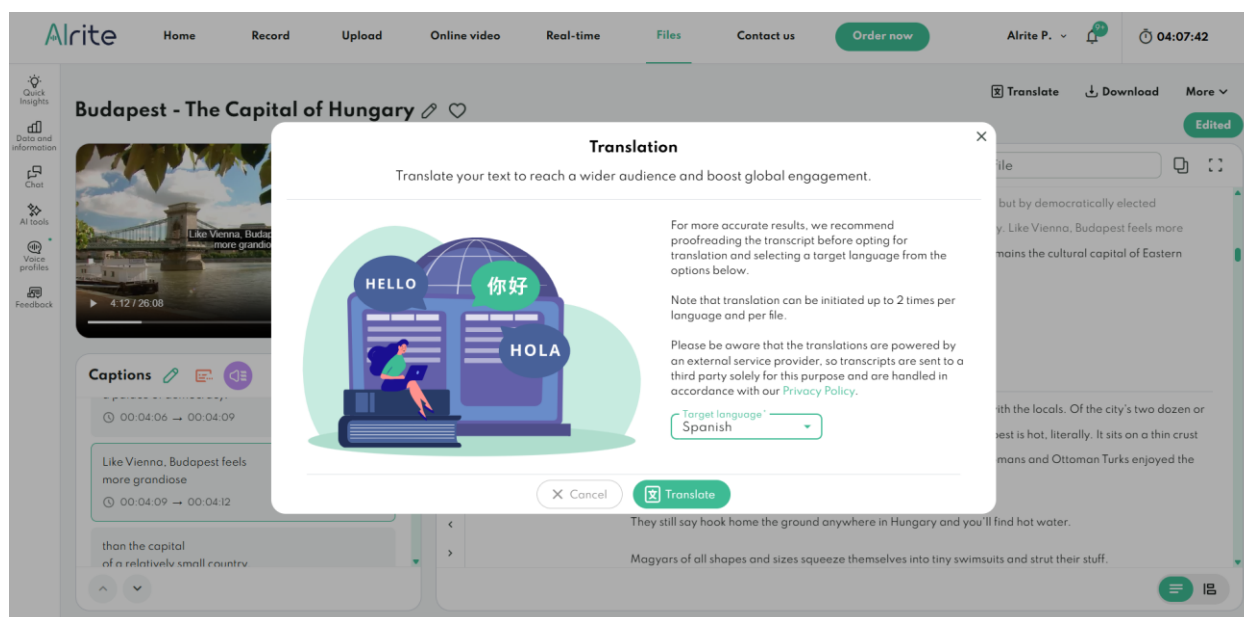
AIrite Home Record Upload Online video Real-time Files Contact us Order now AIrite P. 9+ 04:07:42

Quick Insights
Data and information
Chat
AI tools
Voice profiles
Feedback

Budapest - The Capital of Hungary

Translate Download More
Edited

Like Vienna, Budapest more grandio
4:12 / 26:08

Captions
00:04:06 → 00:04:09
Like Vienna, Budapest feels more grandiose
00:04:09 → 00:04:12
than the capital of a relatively small country

ile
but by democratically elected
y. Like Vienna, Budapest feels more
mains the cultural capital of Eastern
ith the locals. Of the city's two dozen or
pest is hot, literally. It sits on a thin crust
mans and Ottoman Turks enjoyed the
They still say hook home the ground anywhere in Hungary and you'll find hot water.
Magyars of all shapes and sizes squeeze themselves into tiny swimsuits and strut their stuff.

Translation
Translate your text to reach a wider audience and boost global engagement.

HELLO 你好 HOLA

For more accurate results, we recommend proofreading the transcript before opting for translation and selecting a target language from the options below.

Note that translation can be initiated up to 2 times per language and per file.

Please be aware that the translations are powered by an external service provider, so transcripts are sent to a third party solely for this purpose and are handled in accordance with our Privacy Policy.

Target language*
Spanish

Cancel Translate